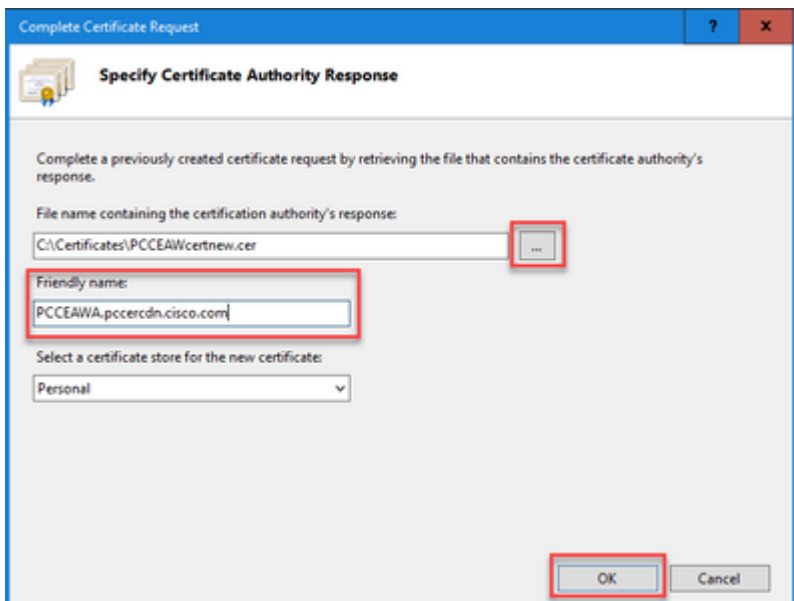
Complete Certificate Request

?

x

Specify Certificate Authority Response

Complete a previously created certificate request by retrieving the file that contains the certificate authority's response.

File name containing the certification authority's response:

C:\Certificates\PCCEAWcertnew.cer

...

Friendly name:

PCCEAWA.pccercdn.cisco.com

Select a certificate store for the new certificate:

Personal

OK

Cancel